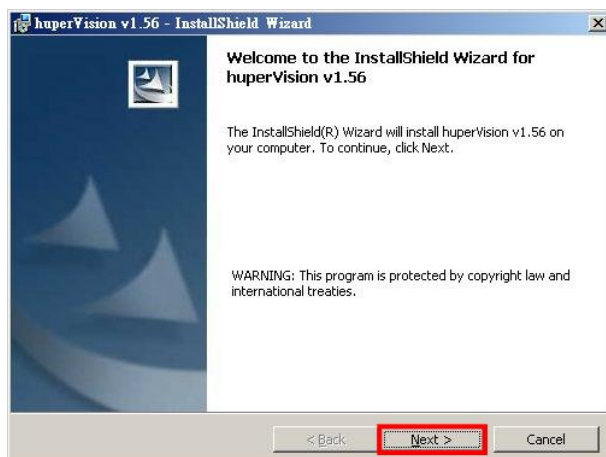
huperVision v1.56 - InstallShield Wizard

Welcome to the InstallShield Wizard for huperVision v1.56

The InstallShield(R) Wizard will install huperVision v1.56 on your computer. To continue, click Next.

WARNING: This program is protected by copyright law and international treaties.

< Back

Next >

Cancel